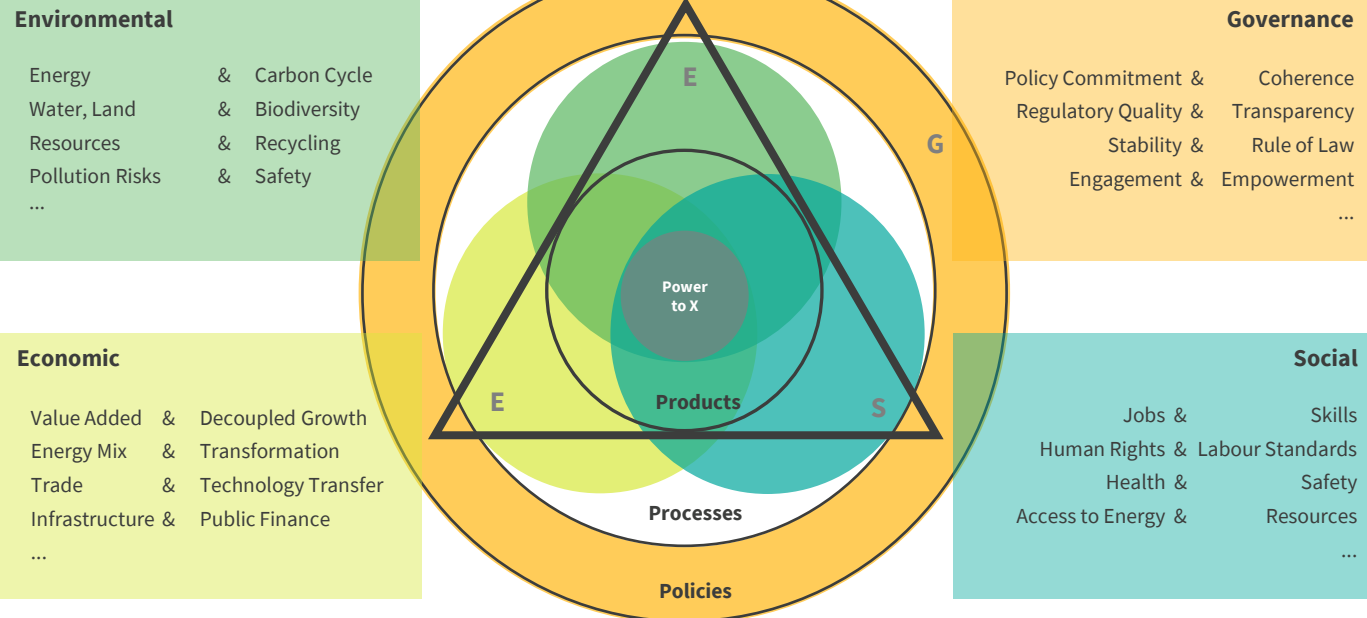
Environmental

Energy & Carbon Cycle
Water, Land & Biodiversity
Resources & Recycling
Pollution Risks & Safety
...

Governance

Policy Commitment & Coherence
Regulatory Quality & Transparency
Stability & Rule of Law
Engagement & Empowerment
...

E

G

Power to X

Products

E

S

Processes

Policies

Economic

Value Added & Decoupled Growth
Energy Mix & Transformation
Trade & Technology Transfer
Infrastructure & Public Finance
...

Social

Jobs & Skills
Human Rights & Labour Standards
Health & Safety
Access to Energy & Resources
...